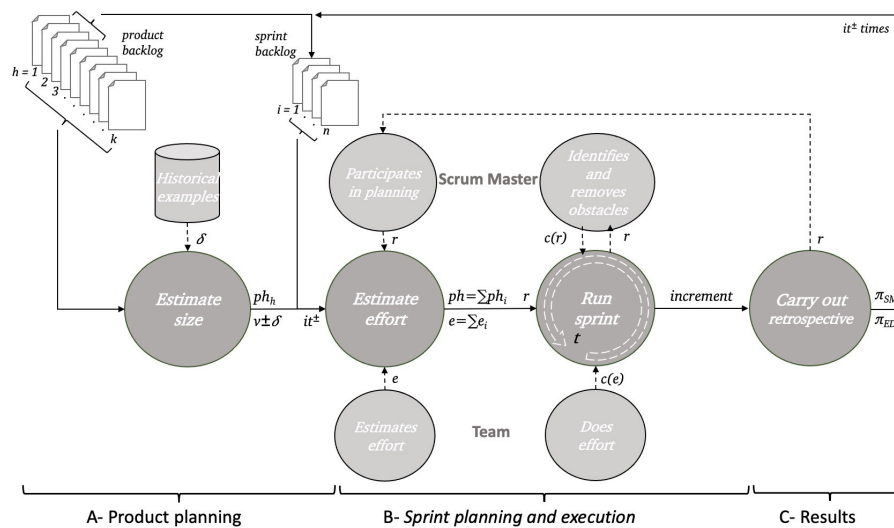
product backlog

$h = 1$

2

3

k

sprint backlog

$i = 1$

n

$it^{\pm}$ times

Historical examples

$\delta$

Participates in planning

Scrum Master

Identifies and removes obstacles

$r$

$c(r)$

$r$

$r$

Estimate size

$ph_h$

$v \pm \delta$

$it^{\pm}$

Estimate effort

$ph = \sum ph_i$

$e = \sum e_i$

$r$

Run sprint

$t$

increment

Carry out retrospective

$\pi_{SM}$

$\pi_{ED}$

$e$

$c(e)$

Estimates effort

Team

Does effort

A- Product planning

B- Sprint planning and execution

C- Results